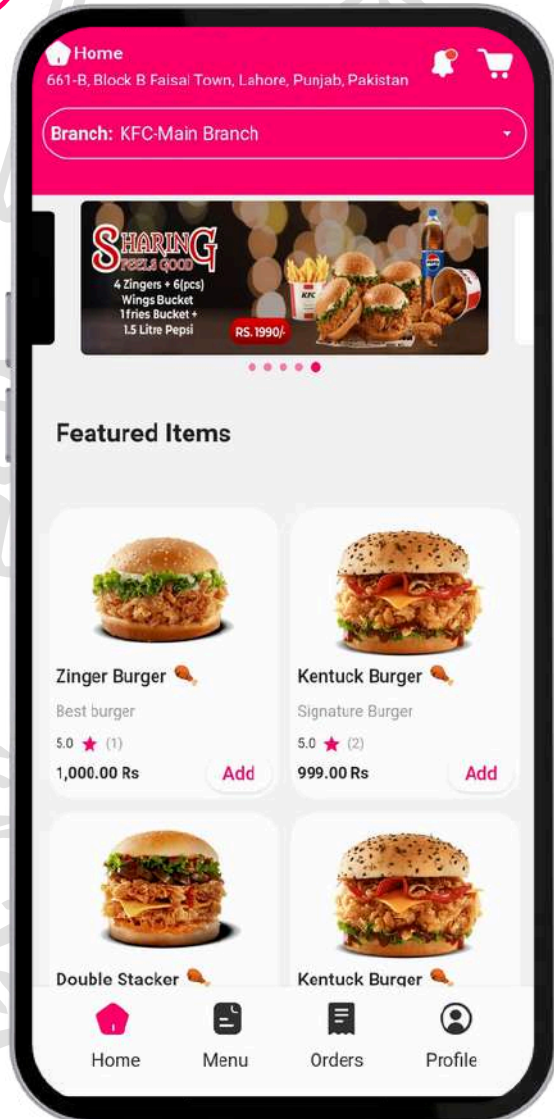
Home
661-B, Block B Faisal Town, Lahore, Punjab, Pakistan

Branch: KFC-Main Branch

SHARING FEELS GOOD
4 Zingers + 6(pcs) Wings Bucket
1fries Bucket +
1.5 Litre Pepsi
RS. 1990/-

Featured Items

Zinger Burger
Best burger
5.0 (1)
1,000.00 Rs
Add

Kentuck Burger
Signature Burger
5.0 (2)
999.00 Rs
Add

Double Stacker

Kentuck Burger

Home
Menu
Orders
Profile